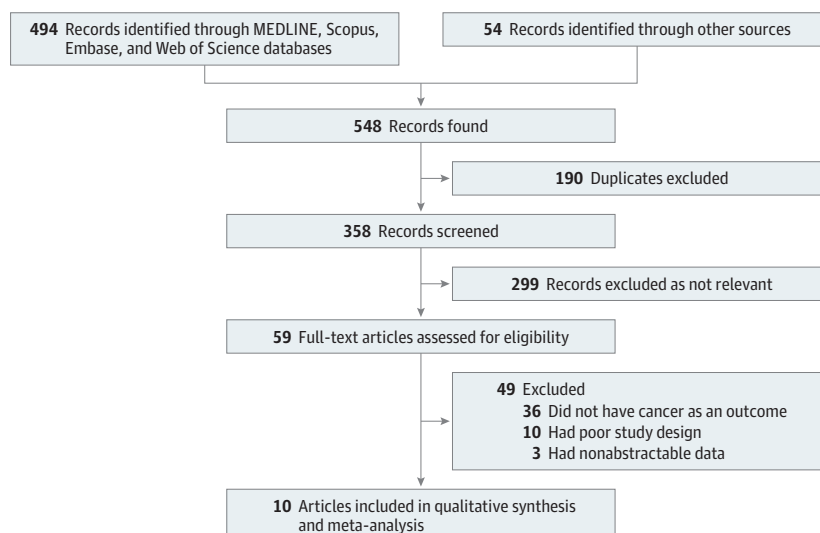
494 Records identified through MEDLINE, Scopus, Embase, and Web of Science databases

54 Records identified through other sources

548 Records found

190 Duplicates excluded

358 Records screened

299 Records excluded as not relevant

59 Full-text articles assessed for eligibility

49 Excluded
36 Did not have cancer as an outcome
10 Had poor study design
3 Had nonabstractable data

10 Articles included in qualitative synthesis and meta-analysis